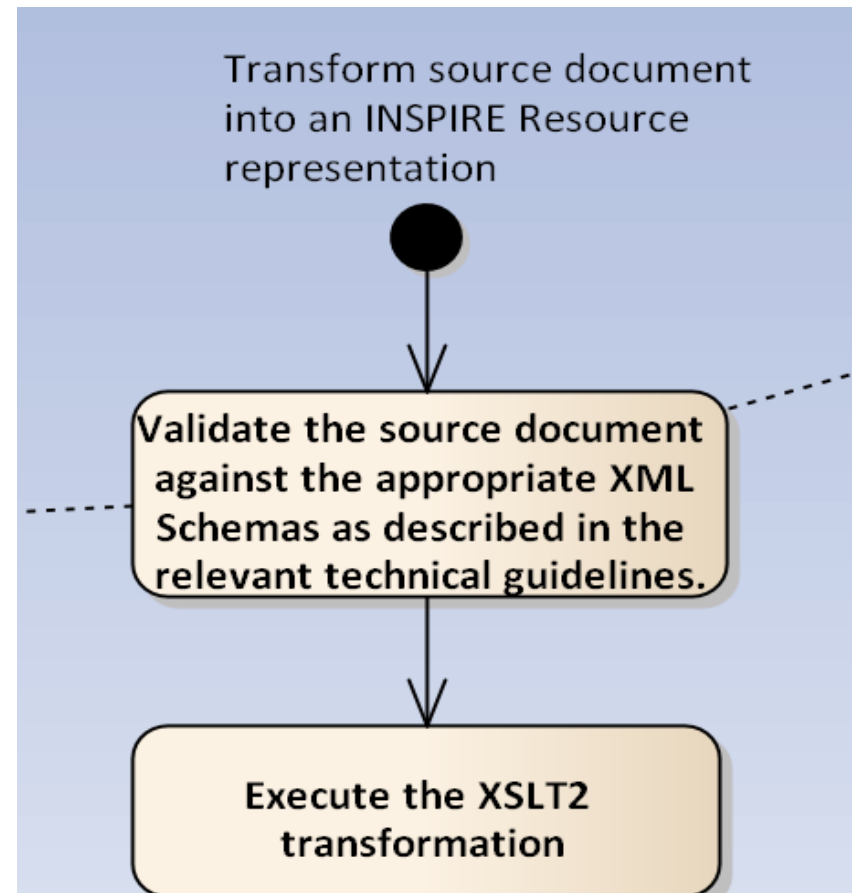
Transform source document into an INSPIRE Resource representation

Validate the source document against the appropriate XML Schemas as described in the relevant technical guidelines.

Execute the XSLT2 transformation